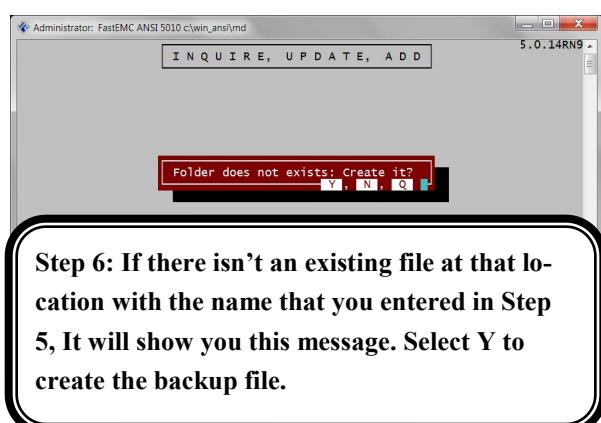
Administrator: FastEMC ANSI 5010 c:\win_ansi\md

5.0.14RN9

I N Q U I R E ,   U P D A T E ,   A D D

Folder does not exists: Create it?
Y , N , Q

Step 6: If there isn't an existing file at that location with the name that you entered in Step 5, It will show you this message. Select Y to create the backup file.